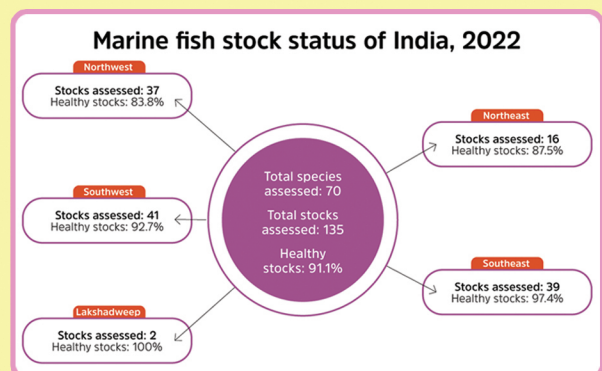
Marine fish stock status of India, 2022

Northwest
Stocks assessed: 37
Healthy stocks: 83.8%

Southwest
Stocks assessed: 41
Healthy stocks: 92.7%

Lakshadweep
Stocks assessed: 2
Healthy stocks: 100%

Total species assessed: 70
Total stocks assessed: 135
Healthy stocks: 91.1%

Northeast
Stocks assessed: 16
Healthy stocks: 87.5%

Southeast
Stocks assessed: 39
Healthy stocks: 97.4%